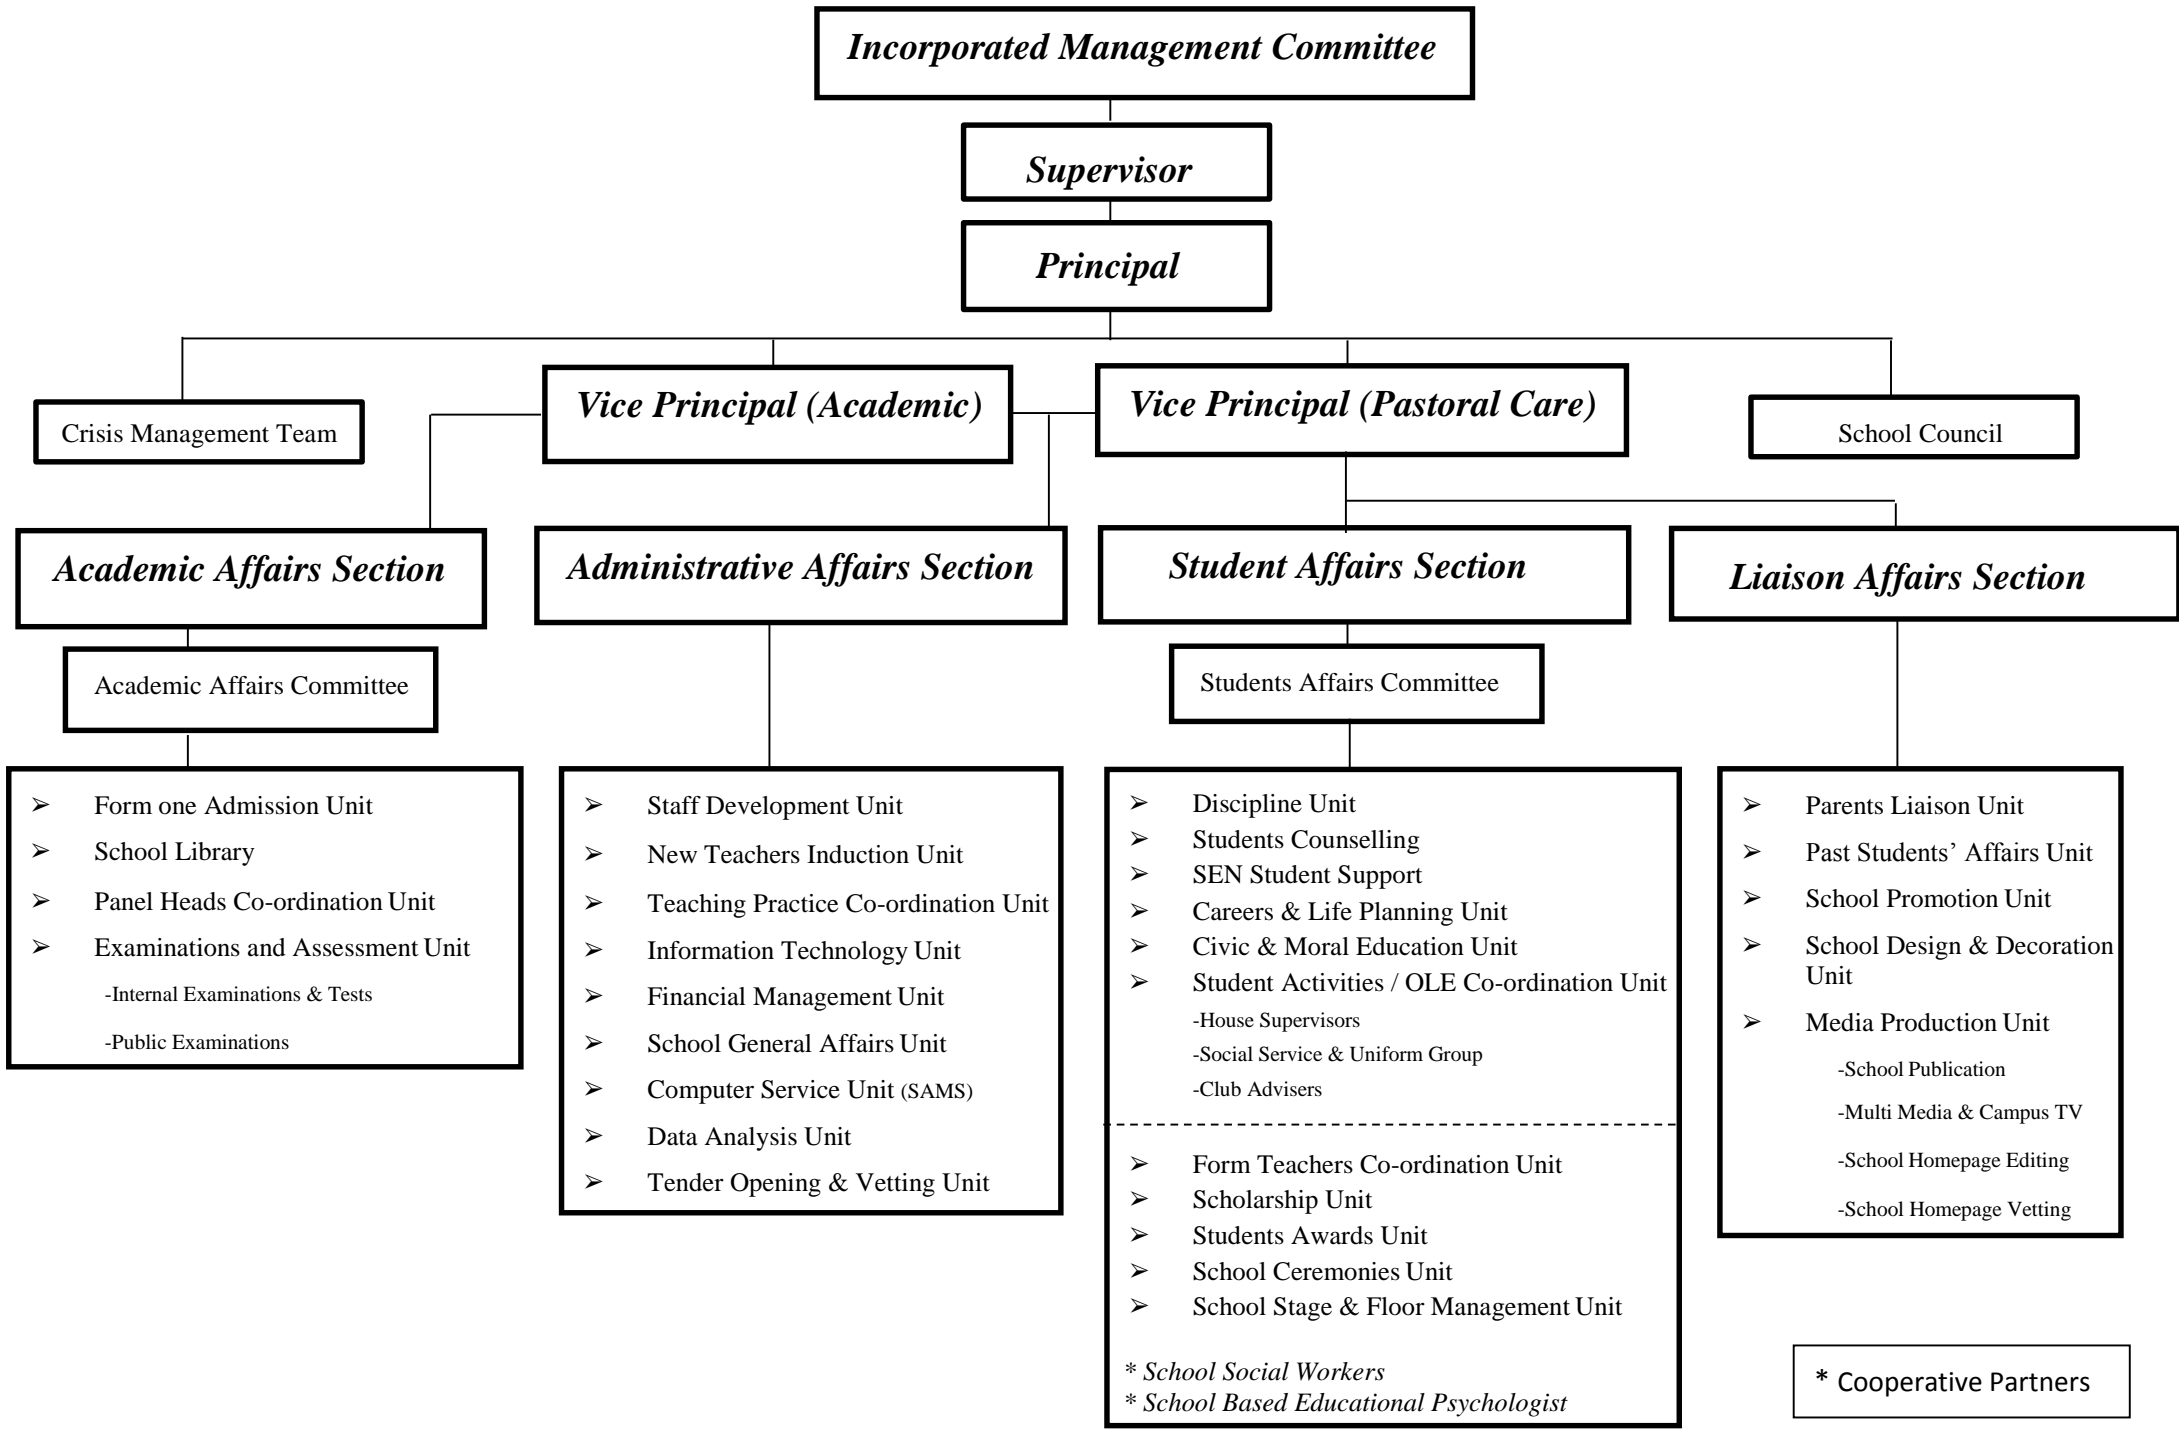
Incorporated Management Committee

Supervisor

Principal

Crisis Management Team

Vice Principal (Academic)

Vice Principal (Pastoral Care)

School Council

Academic Affairs Section

Administrative Affairs Section

Student Affairs Section

Liaison Affairs Section

Academic Affairs Committee

Students Affairs Committee

➢ Form one Admission Unit
➢ School Library
➢ Panel Heads Co-ordination Unit
➢ Examinations and Assessment Unit
-Internal Examinations & Tests
-Public Examinations

➢ Staff Development Unit
➢ New Teachers Induction Unit
➢ Teaching Practice Co-ordination Unit
➢ Information Technology Unit
➢ Financial Management Unit
➢ School General Affairs Unit
➢ Computer Service Unit (SAMS)
➢ Data Analysis Unit
➢ Tender Opening & Vetting Unit

➢ Discipline Unit
➢ Students Counselling
➢ SEN Student Support
➢ Careers & Life Planning Unit
➢ Civic & Moral Education Unit
➢ Student Activities / OLE Co-ordination Unit
-House Supervisors
-Social Service & Uniform Group
-Club Advisers

➢ Form Teachers Co-ordination Unit
➢ Scholarship Unit
➢ Students Awards Unit
➢ School Ceremonies Unit
➢ School Stage & Floor Management Unit

* School Social Workers
* School Based Educational Psychologist

➢ Parents Liaison Unit
➢ Past Students' Affairs Unit
➢ School Promotion Unit
➢ School Design & Decoration Unit
➢ Media Production Unit
-School Publication
-Multi Media & Campus TV
-School Homepage Editing
-School Homepage Vetting

* Cooperative Partners